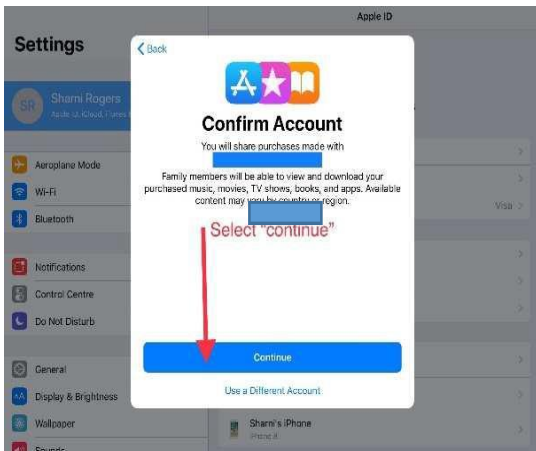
Apple ID

Settings

SR Shami Rogers
Apple ID, iCloud, iTunes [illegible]

Aeroplane Mode
Wi-Fi
Bluetooth

Notifications
Control Centre
Do Not Disturb

General
Display & Brightness
Wallpaper
Sounds

< Back

Confirm Account

You will share purchases made with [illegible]

Family members will be able to view and download your purchased music, movies, TV shows, books, and apps. Available content may vary by country or region.

Select "continue"

Continue

Use a Different Account

Visa

Shami's iPhone
iPhone 8